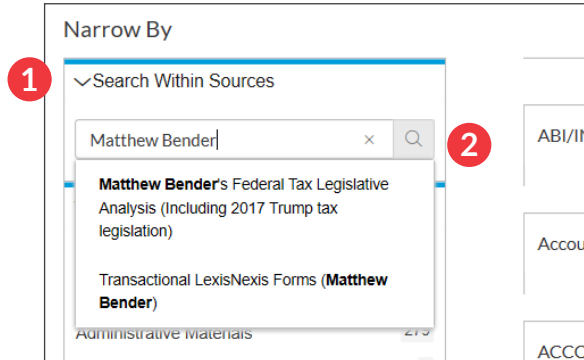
Narrow By

1

Search Within Sources

Matthew Bender ×

2

Matthew Bender's Federal Tax Legislative Analysis (Including 2017 Trump tax legislation)

Transactional LexisNexis Forms (Matthew Bender)

Administrative Materials 279

ABI/IN

Accou

ACCO